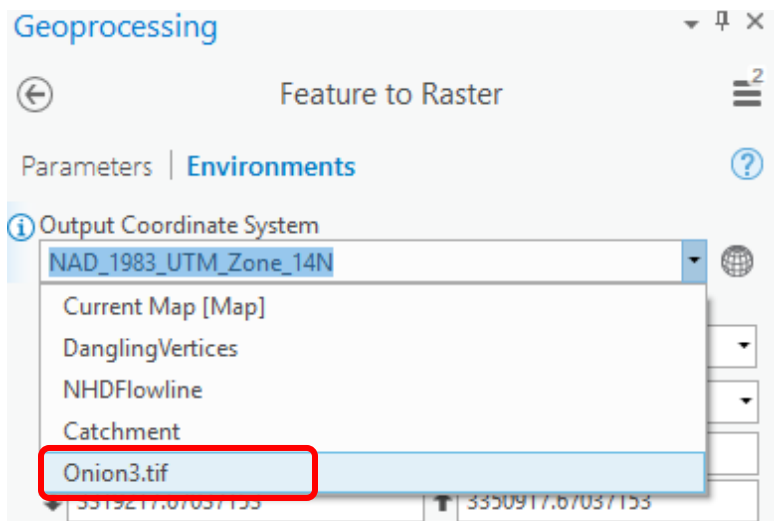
Geoprocessing

Feature to Raster

Parameters | Environments

Output Coordinate System

NAD_1983_UTM_Zone_14N

Current Map [Map]

DanglingVertices

NHDFlowline

Catchment

Onion3.tif

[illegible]

3350917.67037153